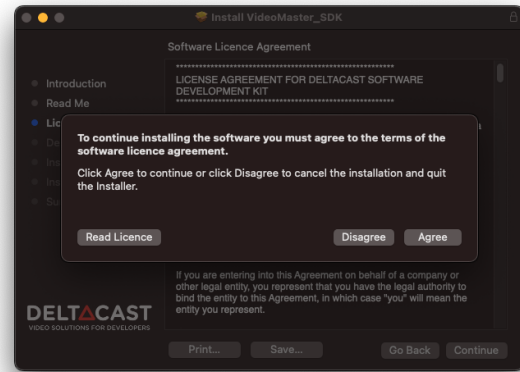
Install VideoMaster_SDK

Software Licence Agreement

Introduction
Read Me
Lic

**********************************************************
LICENSE AGREEMENT FOR DELTACAST SOFTWARE DEVELOPMENT KIT
**********************************************************

To continue installing the software you must agree to the terms of the software licence agreement.

Click Agree to continue or click Disagree to cancel the installation and quit the Installer.

Read Licence

Disagree

Agree

If you are entering into this Agreement on behalf of a company or other legal entity, you represent that you have the legal authority to bind the entity to this Agreement, in which case "you" will mean the entity you represent.

DELTACAST
VIDEO SOLUTIONS FOR DEVELOPERS

Print...

Save...

Go Back

Continue